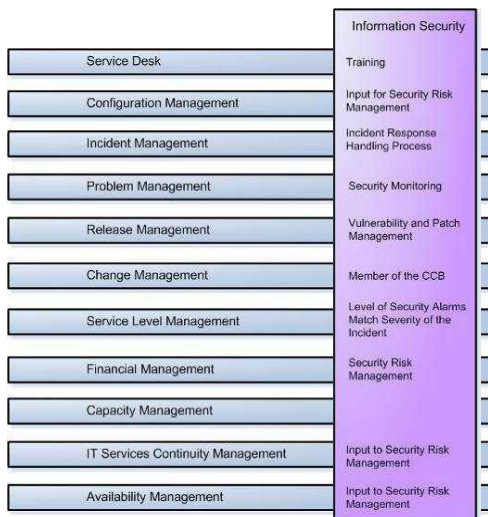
Information Security

Service Desk
Training

Configuration Management
Input for Security Risk Management

Incident Management
Incident Response Handling Process

Problem Management
Security Monitoring

Release Management
Vulnerability and Patch Management

Change Management
Member of the CCB

Service Level Management
Level of Security Alarms Match Severity of the Incident

Financial Management
Security Risk Management

Capacity Management

IT Services Continuity Management
Input to Security Risk Management

Availability Management
Input to Security Risk Management